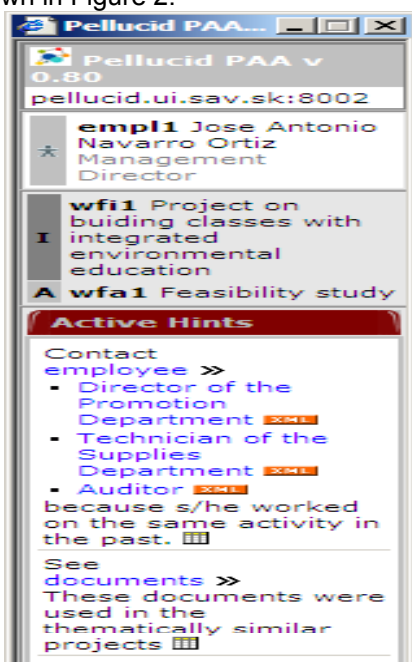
wn in Figure 2.

Pellucid PAA...

Pellucid PAA v 0.80

pellucid.ui.sav.sk:8002

empl1 Jose Antonio Navarro Ortiz
Management Director

I wfi1 Project on buiding classes with integrated environmental education

A wfa1 Feasibility study

Active Hints

Contact employee »
- Director of the Promotion Department XML
- Technician of the Supplies Department XML
- Auditor XML
because s/he worked on the same activity in the past.

See documents »
These documents were used in the thematically similar projects